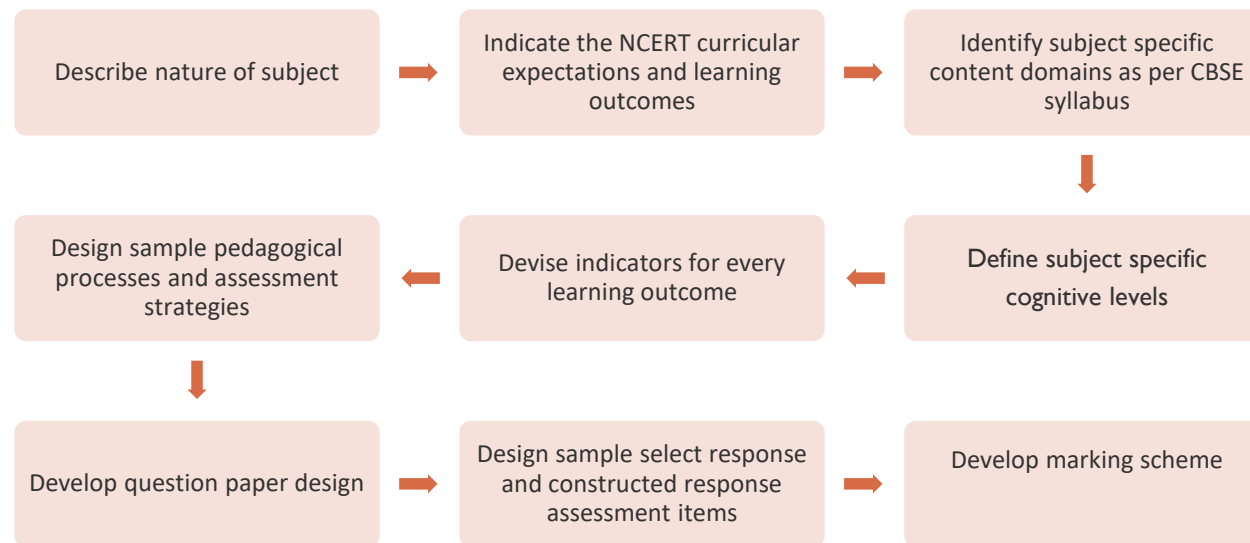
Describe nature of subject

Indicate the NCERT curricular expectations and learning outcomes

Identify subject specific content domains as per CBSE syllabus

Define subject specific cognitive levels

Devise indicators for every learning outcome

Design sample pedagogical processes and assessment strategies

Develop question paper design

Design sample select response and constructed response assessment items

Develop marking scheme